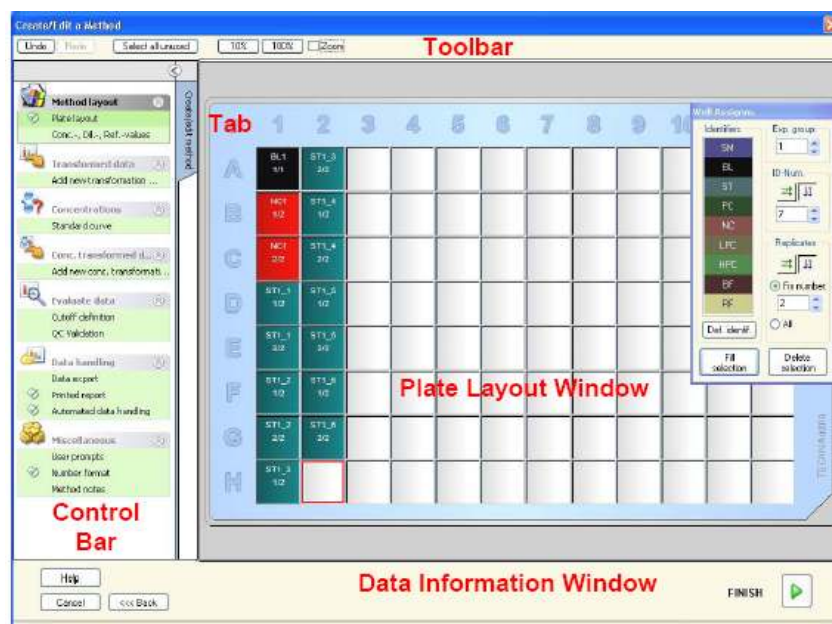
Create/Edit a Method

Undo Redo Select all unused 10% 100% Zoom

Toolbar

Method layout
Plate layout
Conc.-, Dil.-, Ref.-values

Transformed data
Add new transformation ...

Concentrations
Standard curve

Conc. transformed d...
Add new conc. transformati...

Evaluate data
Cutoff definition
QC Validation

Data handling
Data export
Printed report
Automated data handling

Miscellaneous
User prompts
Number format
Method notes

Control Bar

Create/Edit method

Tab

1 2 3 4 5 6 7 8 9 10

A B C D E F G H

| | 1 | 2 |
|---|---|---|
| A | BL1 1/1 | ST1_3 2/2 |
| B | NC1 1/2 | ST1_4 1/2 |
| C | NC1 2/2 | ST1_4 2/2 |
| D | ST1_1 1/2 | ST1_5 1/2 |
| E | ST1_1 2/2 | ST1_5 2/2 |
| F | ST1_2 1/2 | ST1_6 1/2 |
| G | ST1_2 2/2 | ST1_6 2/2 |
| H | ST1_3 1/2 | |

Plate Layout Window

Well Assignm...
Identifiers
SM
BL
ST
PC
NC
LPC
HPC
BF
RF
Def. identif.
Exp. group
1
ID-Num.
7
Replicates
Fix number
2
All
Fill selection
Delete selection

TECAN

Data Information Window

Help
Cancel
<< Back

FINISH